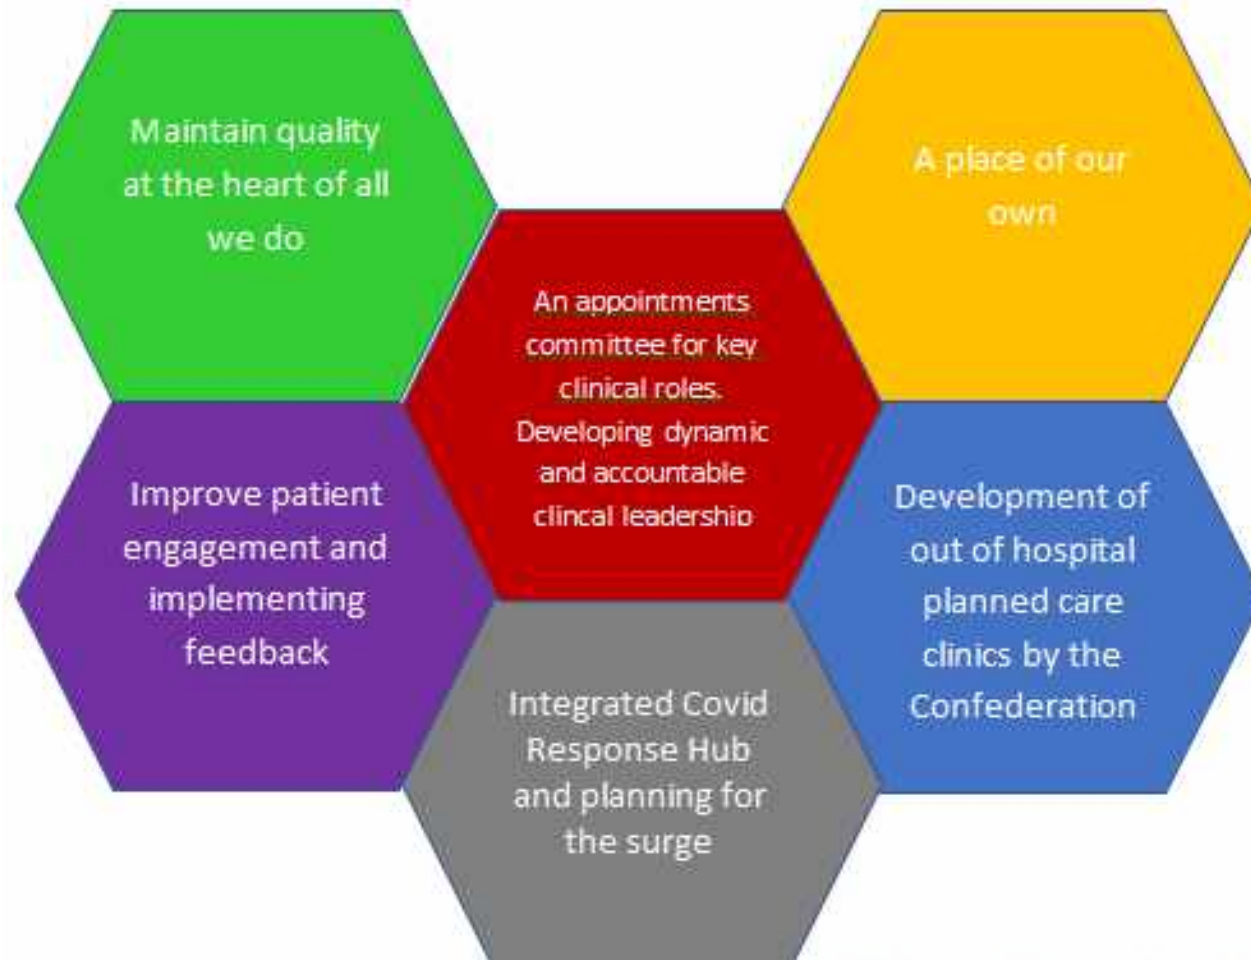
Maintain quality at the heart of all we do

A place of our own

An appointments committee for key clinical roles. Developing dynamic and accountable clincal leadership

Improve patient engagement and implementing feedback

Development of out of hospital planned care clinics by the Confederation

Integrated Covid Response Hub and planning for the surge